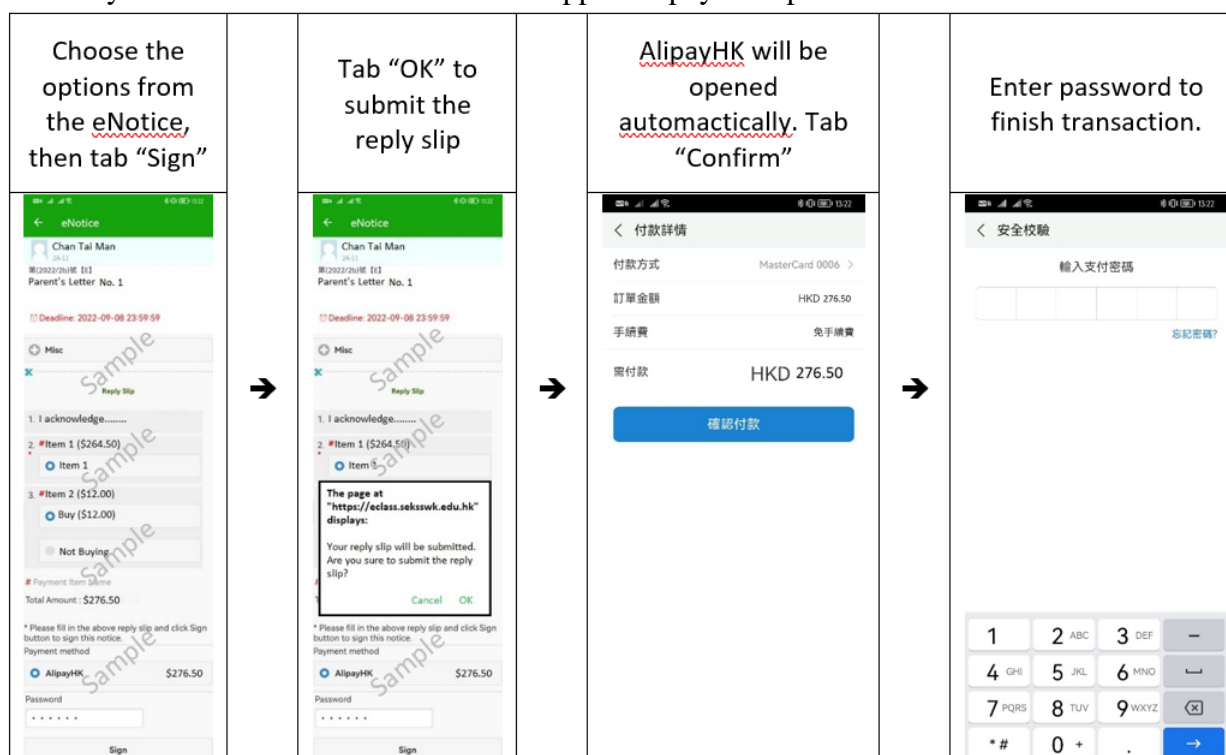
| Choose the options from the eNotice, then tab “Sign” | | Tab “OK” to submit the reply slip | | AlipayHK will be opened automactically. Tab “Confirm” | | Enter password to finish transaction. |
|---|---|---|---|---|---|---|
| ← eNotice<br>Chan Tai Man<br>2A-11<br>第(2022/2b)號【E】<br>Parent's Letter No. 1<br>Deadline: 2022-09-08 23:59:59<br>Misc<br>Sample<br>Reply Slip<br>1. I acknowledge.........<br>2. #Item 1 ($264.50)<br>Item 1<br>Sample<br>3. #Item 2 ($12.00)<br>Buy ($12.00)<br>Not Buying<br>Sample<br># Payment Item Name<br>Total Amount : $276.50<br>* Please fill in the above reply slip and click Sign button to sign this notice.<br>Payment method<br>AlipayHK $276.50<br>Sample<br>Password<br>••••••<br>Sign | ➔ | ← eNotice<br>Chan Tai Man<br>2A-11<br>第(2022/2b)號【E】<br>Parent's Letter No. 1<br>Deadline: 2022-09-08 23:59:59<br>Misc<br>Sample<br>Reply Slip<br>1. I acknowledge.........<br>2. #Item 1 ($264.50)<br>Item 1<br>Sample<br>The page at "https://eclass.seksswk.edu.hk" displays:<br>Your reply slip will be submitted. Are you sure to submit the reply slip?<br>Cancel OK<br>* Please fill in the above reply slip and click Sign button to sign this notice.<br>Payment method<br>AlipayHK $276.50<br>Sample<br>Password<br>••••••<br>Sign | ➔ | 13:22<br>< 付款詳情<br>付款方式 MasterCard 0006 ><br>訂單金額 HKD 276.50<br>手續費 免手續費<br>需付款 HKD 276.50<br>確認付款 | ➔ | 13:22<br>< 安全校驗<br>輸入支付密碼<br>忘記密碼?<br>1 2 ABC 3 DEF −<br>4 GHI 5 JKL 6 MNO<br>7 PQRS 8 TUV 9 WXYZ<br>*# 0 + . → |